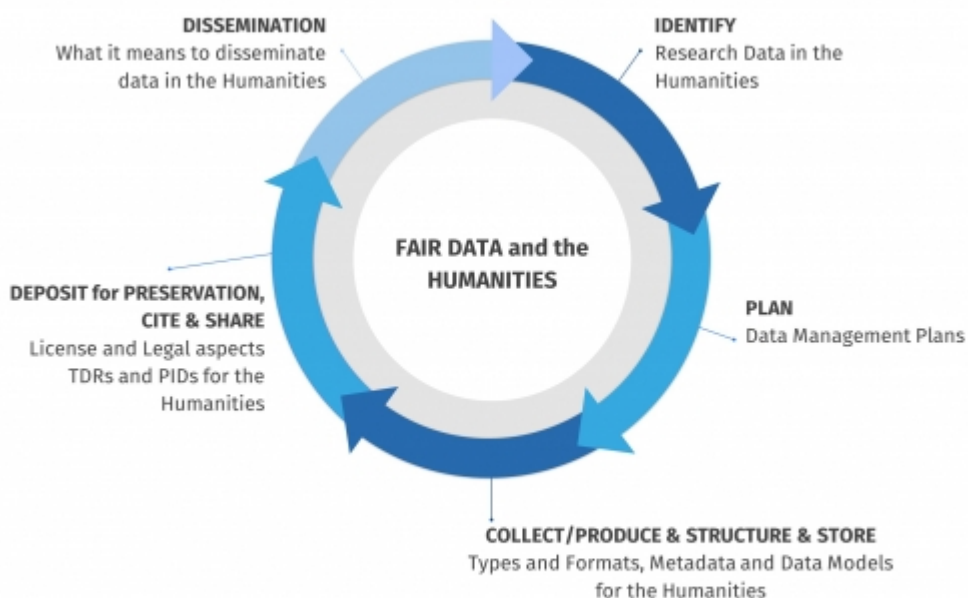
DISSEMINATION
What it means to disseminate data in the Humanities

IDENTIFY
Research Data in the Humanities

FAIR DATA and the HUMANITIES

PLAN
Data Management Plans

DEPOSIT for PRESERVATION, CITE & SHARE
License and Legal aspects
TDRs and PIDs for the Humanities

COLLECT/PRODUCE & STRUCTURE & STORE
Types and Formats, Metadata and Data Models for the Humanities